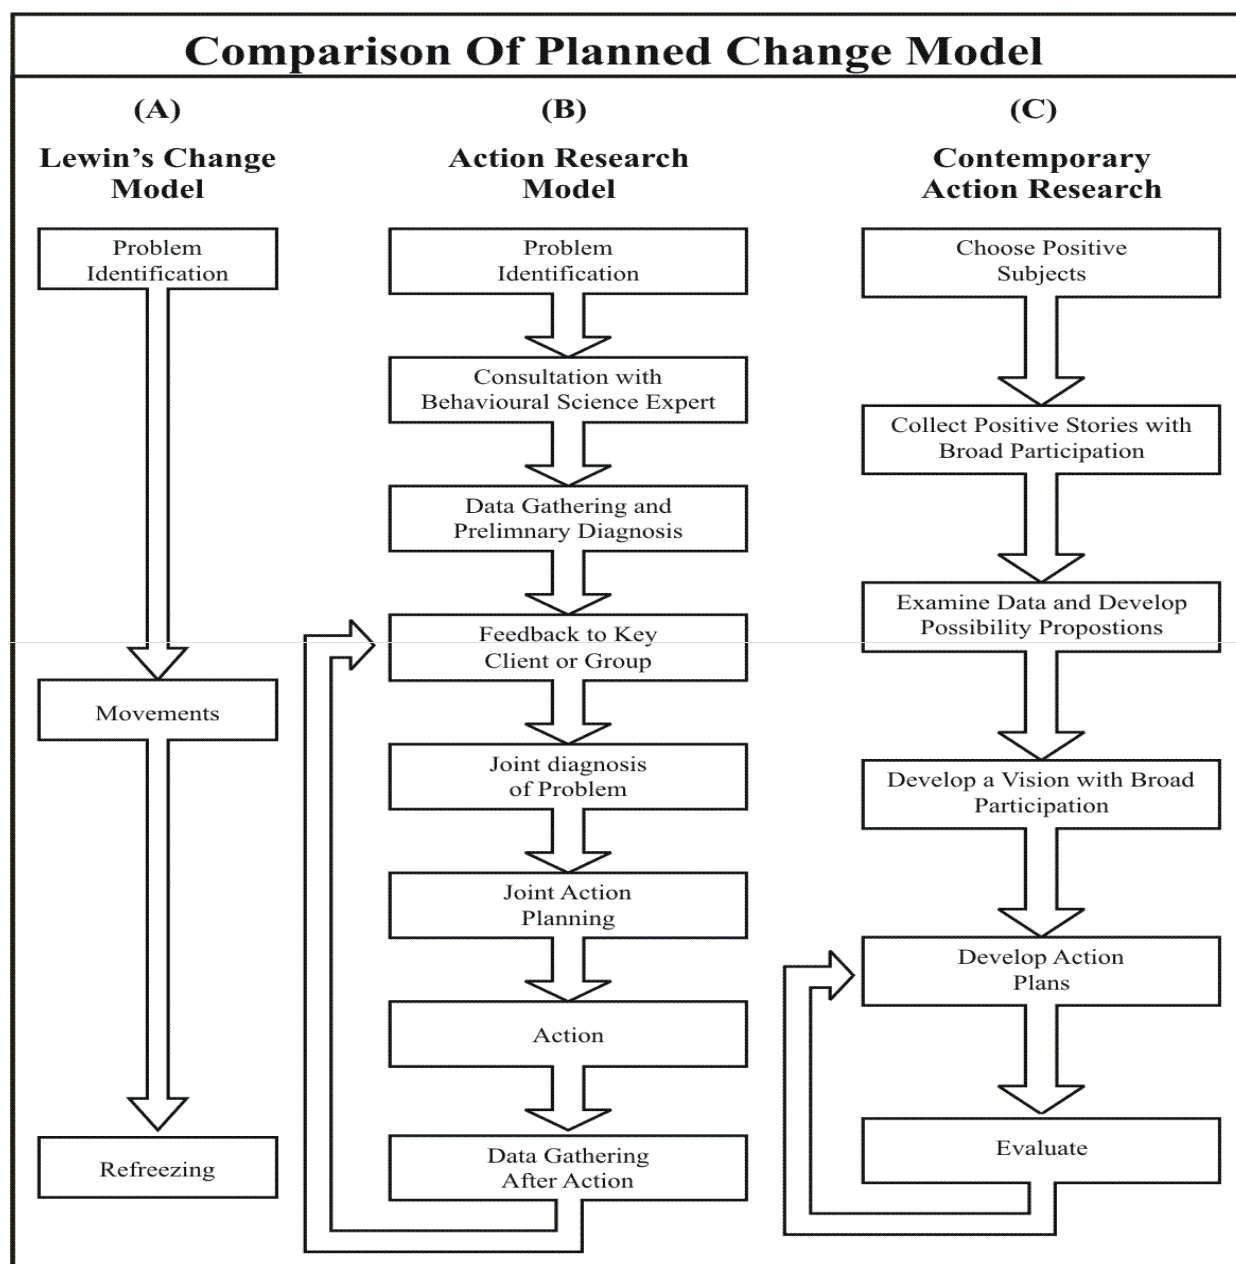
Comparison Of Planned Change Model

(A)

Lewin's Change Model

Problem Identification

Movements

Refreezing

(B)

Action Research Model

Problem Identification

Consultation with Behavioural Science Expert

Data Gathering and Prelimnary Diagnosis

Feedback to Key Client or Group

Joint diagnosis of Problem

Joint Action Planning

Action

Data Gathering After Action

(C)

Contemporary Action Research

Choose Positive Subjects

Collect Positive Stories with Broad Participation

Examine Data and Develop Possibility Propostions

Develop a Vision with Broad Participation

Develop Action Plans

Evaluate